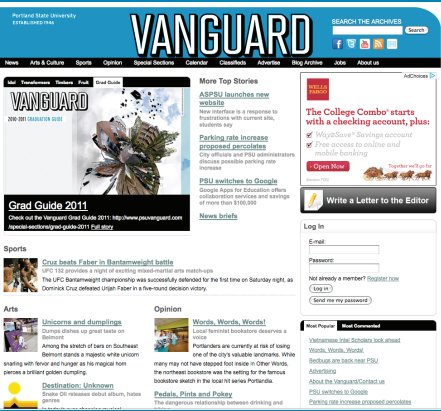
Portland State University
ESTABLISHED 1946

VANGUARD

SEARCH THE ARCHIVES
Search

News | Arts & Culture | Sports | Opinion | Special Sections | Calendar | Classifieds | Advertise | Blog Archive | Jobs | About us

Idol | Transformers | Timbers | Fruit | Grad Guide

VANGUARD
2010-2011 GRADUATION GUIDE

Grad Guide 2011
Check out the Vanguard Grad Guide 2011: http://www.psuvanguard.com/special-sections/grad-guide-2011 Full story

More Top Stories

ASPSU launches new website
New interface is a response to frustrations with current site, students say

Parking rate increase proposed percolates
City officials and PSU administrators discuss possible parking rate increase

PSU switches to Google
Google Apps for Education offers collaboration services and savings of more than $100,000

News briefs

AdChoices

WELLS FARGO
The College Combo® starts with a checking account, plus:
WaySaver® Savings account
Free access to online and mobile banking
Open Now
Together we'll go far

Write a Letter to the Editor

Log In
E-mail:
Password:
Not already a member? Register now
Log in
Send me my password

Sports

Cruz beats Faber in Bantamweight battle
UFC 132 provides a night of exciting mixed-martial arts match-ups
The UFC Bantamweight championship was successfully defended for the first time on Saturday night, as Dominick Cruz defeated Urijah Faber in a five-round decision victory.

Arts

Unicorns and dumplings
Dumps dishes up great taste on Belmont
Among the stretch of bars on Southeast Belmont stands a majestic white unicorn snarling with fervor and hunger as his magical horn pierces a brilliant golden dumpling.

Destination: Unknown
Snake Oil releases debut album, hates genres

Opinion

Words, Words, Words!
Local feminist bookstore deserves a voice
Portlanders are currently at risk of losing one of the city's valuable landmarks. While many may not have stepped foot inside In Other Words, the northeast bookstore was the setting for the famous bookstore sketch in the local hit series Portlandia.

Pedals, Pints and Pokey
The dangerous relationship between drinking and biking

Most Popular | Most Commented
Vietnamese Intel Scholars look ahead
Words, Words, Words!
Beduque are back near PSU
Advertising
About the Vanguard/Contact us
PSU switches to Google
Parking rate increase proposed percolates